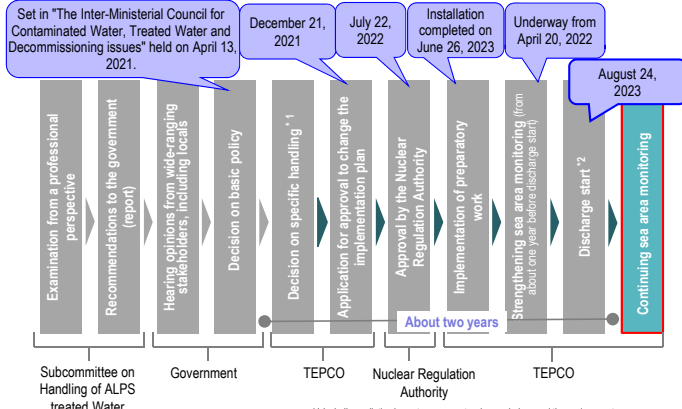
Set in "The Inter-Ministerial Council for Contaminated Water, Treated Water and Decommissioning issues" held on April 13, 2021.

December 21, 2021

July 22, 2022

Installation completed on June 26, 2023

Underway from April 20, 2022

August 24, 2023

Examination from a professional perspective

Recommendations to the government (report)

Hearing opinions from wide-ranging stakeholders, including locals

Decision on basic policy

Decision on specific handling *1

Application for approval to change the implementation plan

Approval by the Nuclear Regulation Authority

Implementation of preparatory work

Strengthening sea area monitoring (from about one year before discharge start)

Discharge start *2

Continuing sea area monitoring

About two years

Subcommittee on Handling of ALPS treated Water

Government

TEPCO

Nuclear Regulation Authority

TEPCO